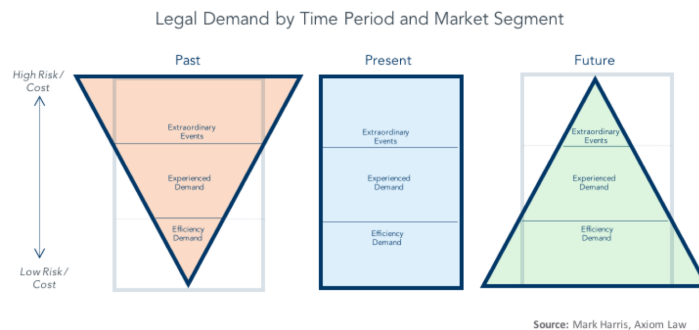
Legal Demand by Time Period and Market Segment

High Risk / Cost

Low Risk / Cost

Past

Extraordinary Events

Experienced Demand

Efficiency Demand

Present

Extraordinary Events

Experienced Demand

Efficiency Demand

Future

Extraordinary Events

Experienced Demand

Efficiency Demand

Source: Mark Harris, Axiom Law